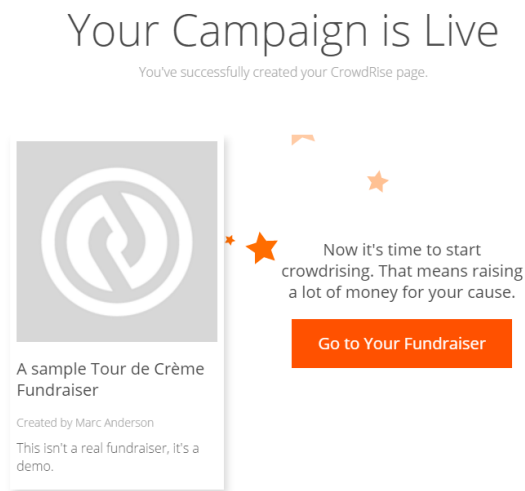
Your Campaign is Live

You've successfully created your CrowdRise page.

A sample Tour de Crème Fundraiser

Created by Marc Anderson

This isn't a real fundraiser, it's a demo.

Now it's time to start crowdrising. That means raising a lot of money for your cause.

Go to Your Fundraiser